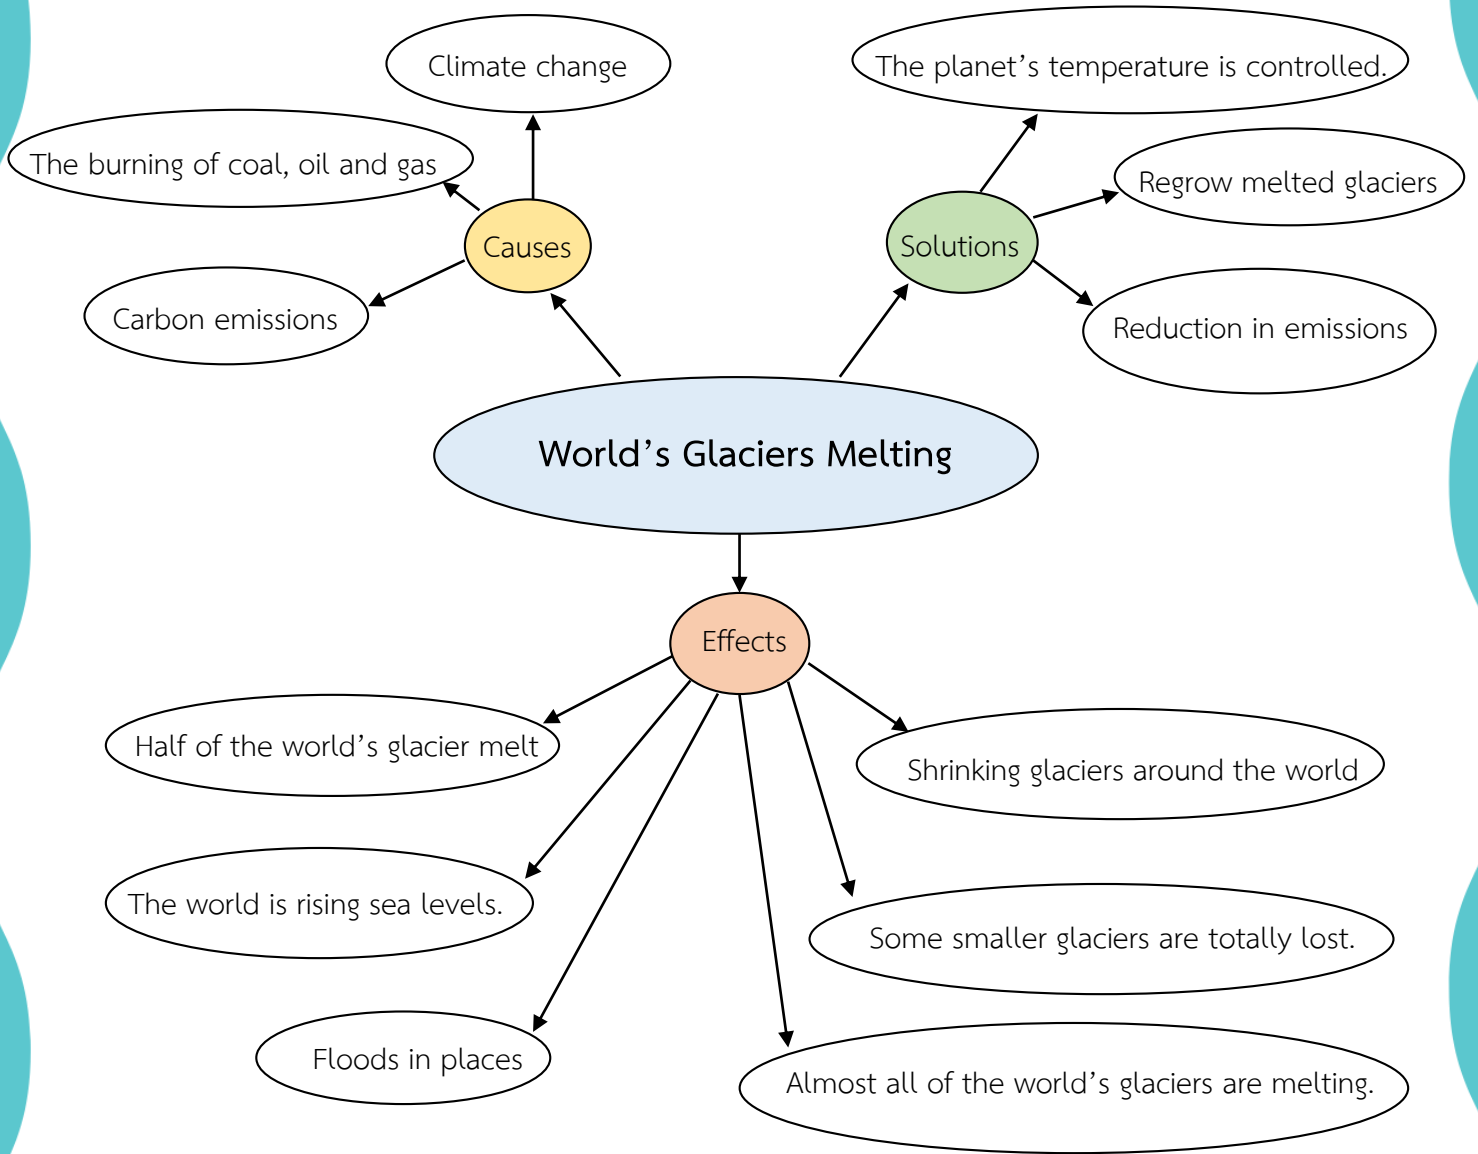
Climate change

The burning of coal, oil and gas

Causes

Carbon emissions

The planet's temperature is controlled.

Regrow melted glaciers

Solutions

Reduction in emissions

World's Glaciers Melting

Effects

Half of the world's glacier melt

Shrinking glaciers around the world

The world is rising sea levels.

Some smaller glaciers are totally lost.

Floods in places

Almost all of the world's glaciers are melting.